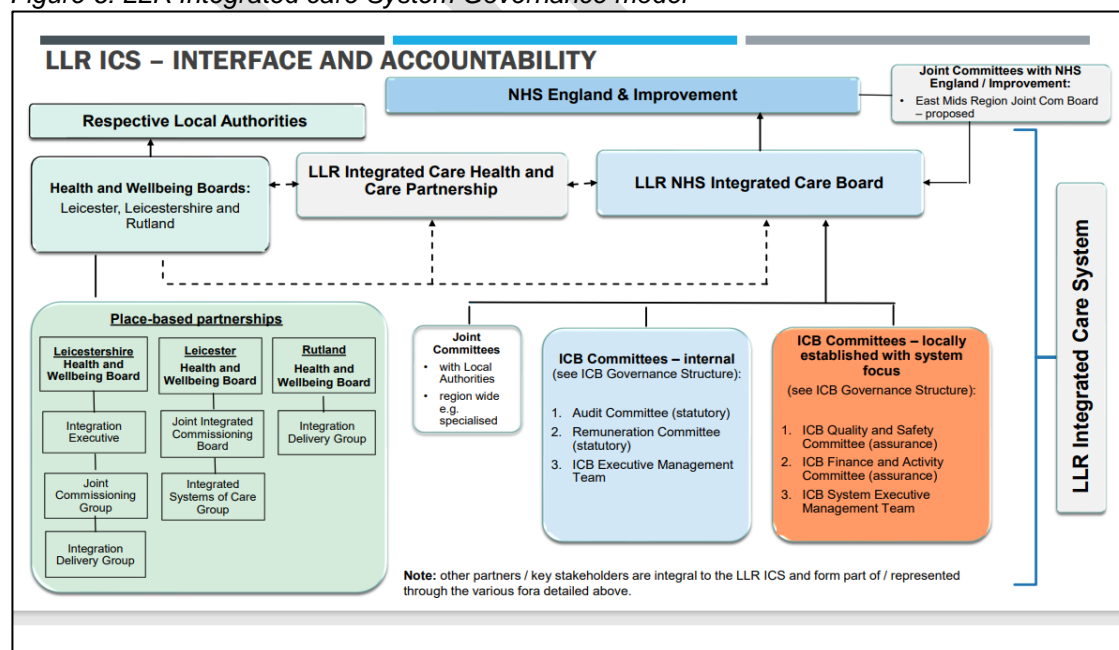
Figure 3: LLR Integrated Care System Governance model

LLR ICS – INTERFACE AND ACCOUNTABILITY

NHS England & Improvement

Joint Committees with NHS England / Improvement:
- East Mids Region Joint Com Board – proposed

Respective Local Authorities

Health and Wellbeing Boards: Leicester, Leicestershire and Rutland

LLR Integrated Care Health and Care Partnership

LLR NHS Integrated Care Board

LLR Integrated Care System

Place-based partnerships

Leicestershire Health and Wellbeing Board

Integration Executive

Joint Commissioning Group

Integration Delivery Group

Leicester Health and Wellbeing Board

Joint Integrated Commissioning Board

Integrated Systems of Care Group

Rutland Health and Wellbeing Board

Integration Delivery Group

Joint Committees
- with Local Authorities
- region wide e.g. specialised

ICB Committees – internal (see ICB Governance Structure):
1. Audit Committee (statutory)
2. Remuneration Committee (statutory)
3. ICB Executive Management Team

ICB Committees – locally established with system focus (see ICB Governance Structure):
1. ICB Quality and Safety Committee (assurance)
2. ICB Finance and Activity Committee (assurance)
3. ICB System Executive Management Team

Note: other partners / key stakeholders are integral to the LLR ICS and form part of / represented through the various fora detailed above.